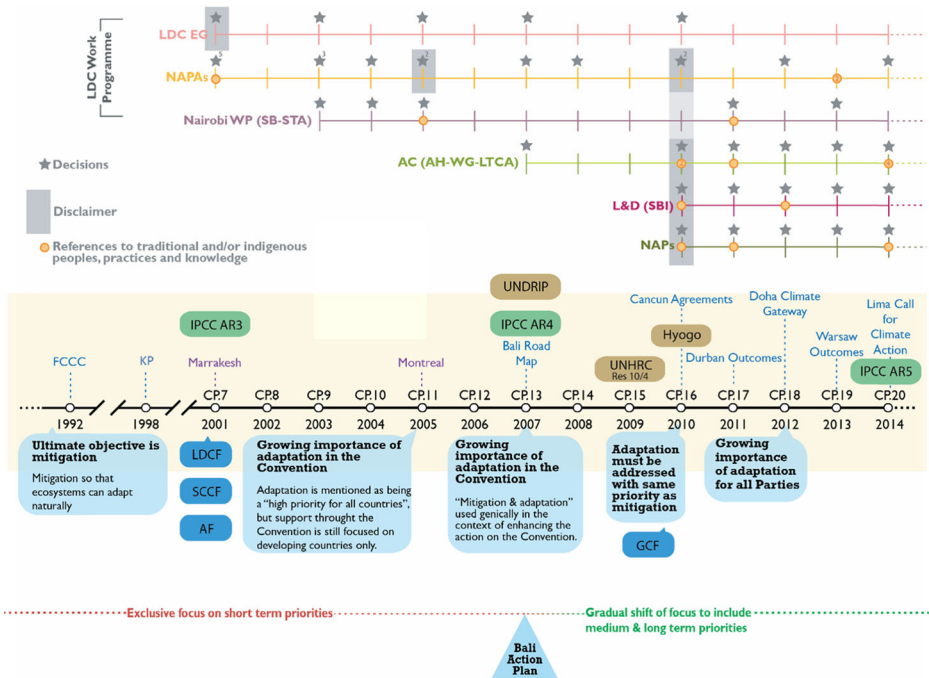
LDC Work Programme

LDC EG

5 3 2 2

NAPAs

Nairobi WP (SB-STA)

Decisions

AC (AH-WG-LTCA)

Disclaimer

L&D (SBI)

References to traditional and/or indigenous peoples, practices and knowledge

NAPs

UNDRIP

IPCC AR3

IPCC AR4

Cancun Agreements

Doha Climate Gateway

Lima Call for Climate Action

Hyogo

Warsaw Outcomes

FCCC

KP

Marrakesh

Montreal

Bali Road Map

UNHRC Res 10/4

Durban Outcomes

IPCC AR5

CP.7 CP.8 CP.9 CP.10 CP.11 CP.12 CP.13 CP.14 CP.15 CP.16 CP.17 CP.18 CP.19 CP.20

1992 1998 2001 2002 2003 2004 2005 2006 2007 2008 2009 2010 2011 2012 2013 2014

Ultimate objective is mitigation

Mitigation so that ecosystems can adapt naturally

LDCF

SCCF

AF

Growing importance of adaptation in the Convention

Adaptation is mentioned as being a "high priority for all countries", but support throught the Convention is still focused on developing countries only.

Growing importance of adaptation in the Convention

"Mitigation & adaptation" used genically in the context of enhancing the action on the Convention.

Adaptation must be addressed with same priority as mitigation

GCF

Growing importance of adaptation for all Parties

Exclusive focus on short term priorities

Gradual shift of focus to include medium & long term priorities

Bali Action Plan